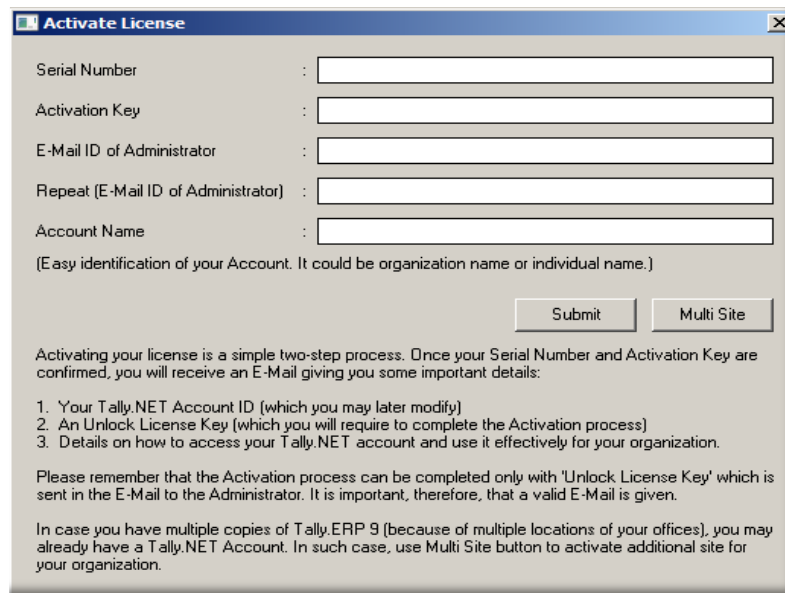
Activate License

Serial Number :

Activation Key :

E-Mail ID of Administrator :

Repeat (E-Mail ID of Administrator) :

Account Name :

(Easy identification of your Account. It could be organization name or individual name.)

Submit

Multi Site

Activating your license is a simple two-step process. Once your Serial Number and Activation Key are confirmed, you will receive an E-Mail giving you some important details:

1. Your Tally.NET Account ID (which you may later modify)
2. An Unlock License Key (which you will require to complete the Activation process)
3. Details on how to access your Tally.NET account and use it effectively for your organization.

Please remember that the Activation process can be completed only with 'Unlock License Key' which is sent in the E-Mail to the Administrator. It is important, therefore, that a valid E-Mail is given.

In case you have multiple copies of Tally.ERP 9 (because of multiple locations of your offices), you may already have a Tally.NET Account. In such case, use Multi Site button to activate additional site for your organization.